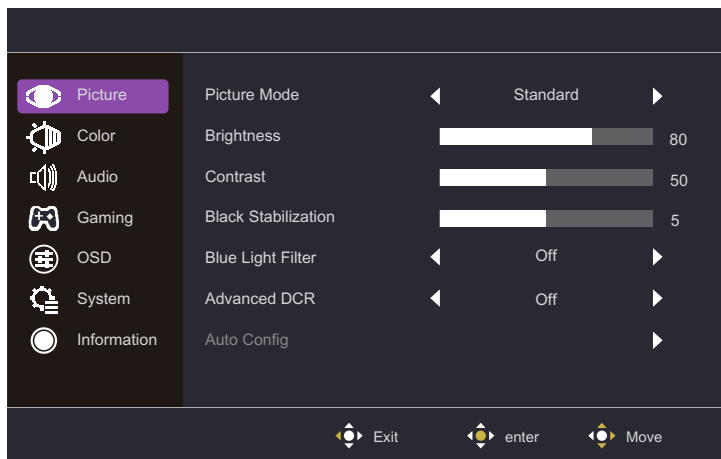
Picture
Color
Audio
Gaming
OSD
System
Information

| | | |
|---|---|---|
| Picture Mode | Standard | |
| Brightness | | 80 |
| Contrast | | 50 |
| Black Stabilization | | 5 |
| Blue Light Filter | Off | |
| Advanced DCR | Off | |
| Auto Config | | |

Exit enter Move